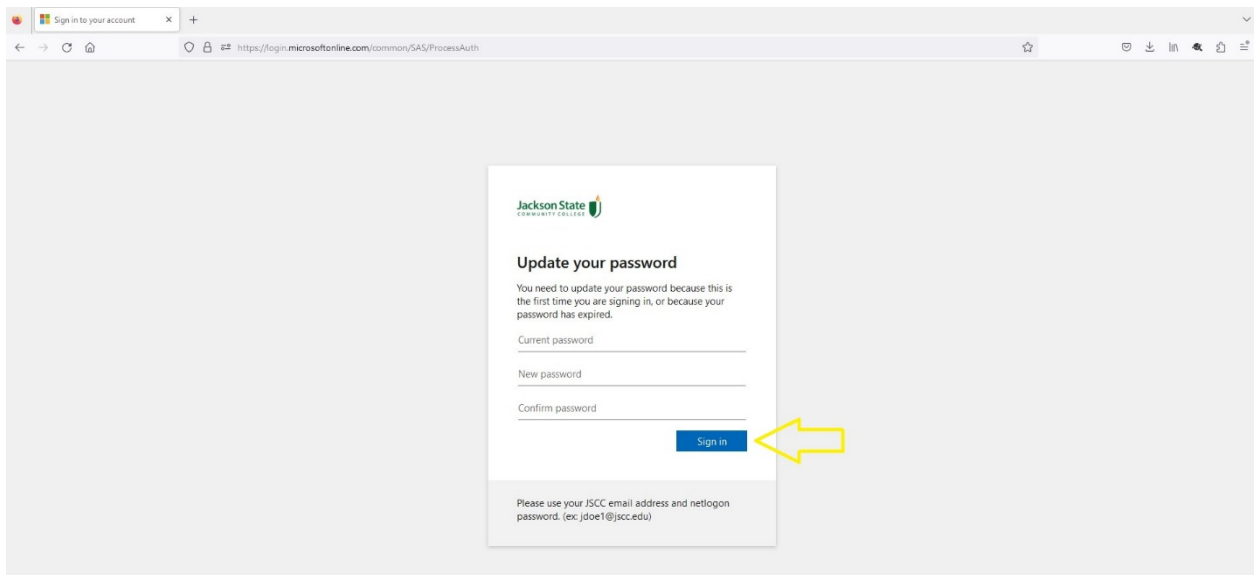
Sign in to your account

https://login.microsoftonline.com/common/SAS/ProcessAuth

Jackson State
COMMUNITY COLLEGE

Update your password

You need to update your password because this is the first time you are signing in, or because your password has expired.

Current password

New password

Confirm password

Sign in

Please use your JSCC email address and netlogon password. (ex: jdoe1@jscc.edu)